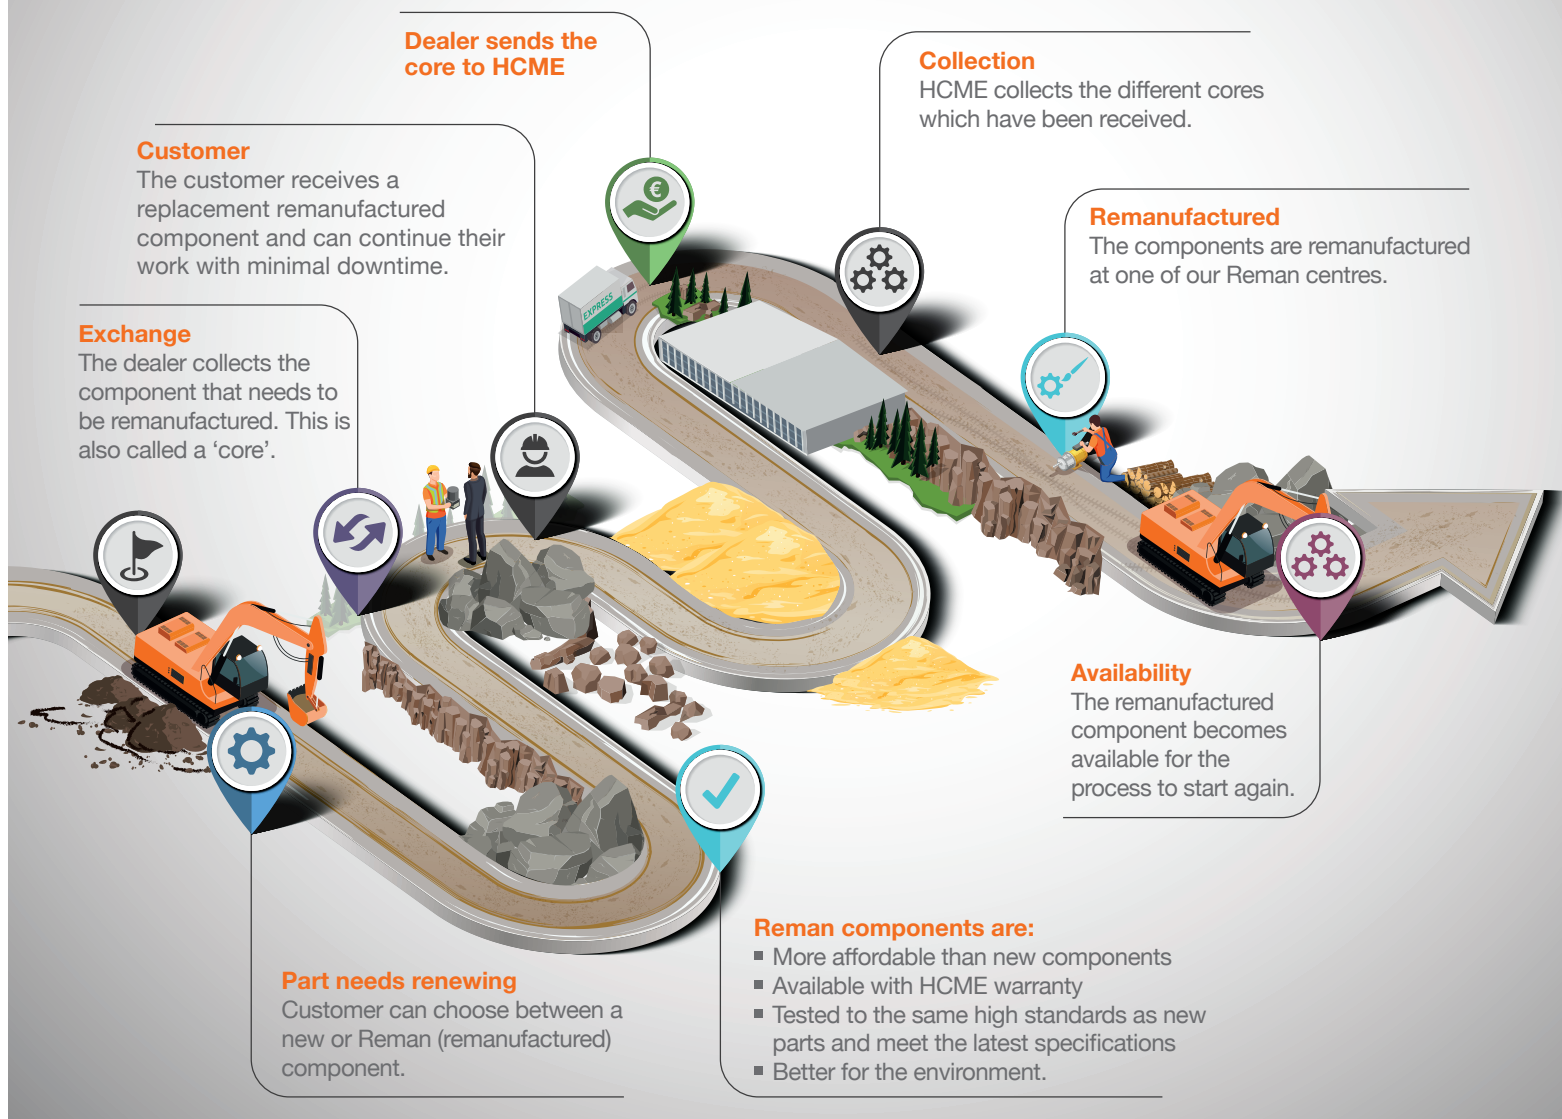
Dealer sends the core to HCME

Collection
HCME collects the different cores which have been received.

Customer
The customer receives a replacement remanufactured component and can continue their work with minimal downtime.

Remanufactured
The components are remanufactured at one of our Reman centres.

Exchange
The dealer collects the component that needs to be remanufactured. This is also called a ‘core’.

EXPRESS

Availability
The remanufactured component becomes available for the process to start again.

Reman components are:
▪ More affordable than new components
▪ Available with HCME warranty
▪ Tested to the same high standards as new parts and meet the latest specifications
▪ Better for the environment.

Part needs renewing
Customer can choose between a new or Reman (remanufactured) component.